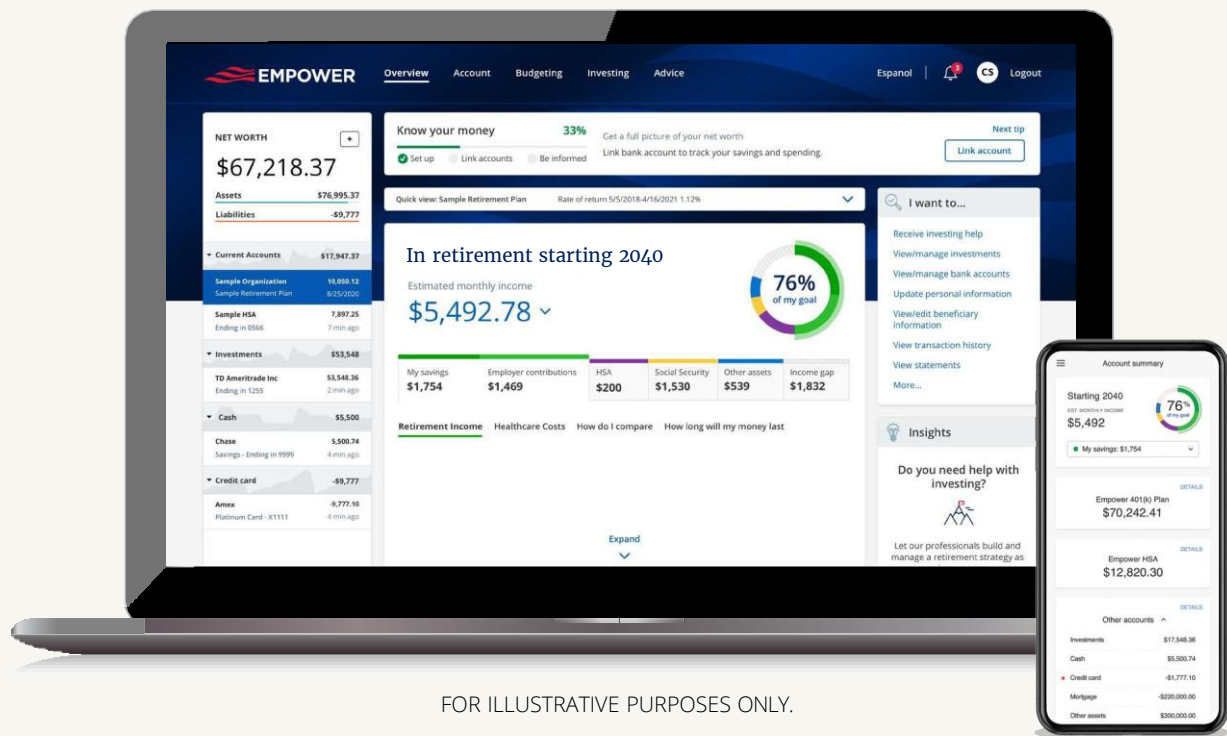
EMPOWER Overview Account Budgeting Investing Advice Espanol 3 CS Logout

NET WORTH +
$67,218.37
Assets $76,995.37
Liabilities -$9,777

Current Accounts $17,947.37
Sample Organization 10,050.12
Sample Retirement Plan 8/25/2020
Sample HSA 7,897.25
Ending in 0566 7 min ago

Investments $53,548
TD Ameritrade Inc $53,548.36
Ending in 1255 2 min ago

Cash $5,500
Chase 5,500.74
Savings - Ending in 9999 4 min ago

Credit card -$9,777
Amex -9,777.10
Platinum Card - X1111 4 min ago

Know your money 33%
Set up Link accounts Be informed
Get a full picture of your net worth
Link bank account to track your savings and spending.
Next tip
Link account

Quick view: Sample Retirement Plan Rate of return 5/5/2018-4/16/2021 1.12%

In retirement starting 2040
Estimated monthly income
$5,492.78
76% of my goal

| My savings | Employer contributions | HSA | Social Security | Other assets | Income gap |
|---|---|---|---|---|---|
| $1,754 | $1,469 | $200 | $1,530 | $539 | $1,832 |

Retirement Income Healthcare Costs How do I compare How long will my money last

Expand

I want to...
Receive investing help
View/manage investments
View/manage bank accounts
Update personal information
View/edit beneficiary information
View transaction history
View statements
More...

Insights
Do you need help with investing?
Let our professionals build and manage a retirement strategy as

Account summary
Starting 2040
EST. MONTHLY INCOME
$5,492
76% of my goal
My savings: $1,754

DETAILS
Empower 401(k) Plan
$70,242.41

DETAILS
Empower HSA
$12,820.30

DETAILS
Other accounts
Investments $17,548.36
Cash $5,500.74
Credit card -$1,777.10
Mortgage -$220,000.00
Other assets $300,000.00

FOR ILLUSTRATIVE PURPOSES ONLY.